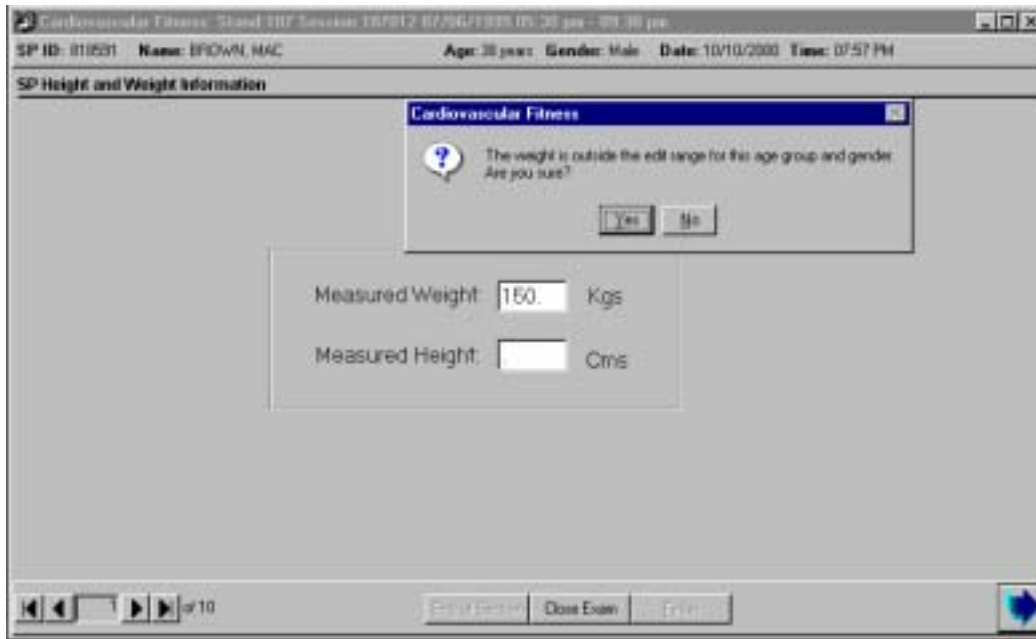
Cardiovascular Fitness: Stand 107 Session 107012 07/06/1999 05:30 pm - 09:30 pm

SP ID: 010591 Name: BROWN, MAC Age: 38 years Gender: Male Date: 10/10/2000 Time: 07:57 PM

SP Height and Weight Information

Cardiovascular Fitness

The weight is outside the edit range for this age group and gender. Are you sure?

Yes No

Measured Weight: 150. Kgs

Measured Height: Cms

1 of 10

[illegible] Close Exam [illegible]